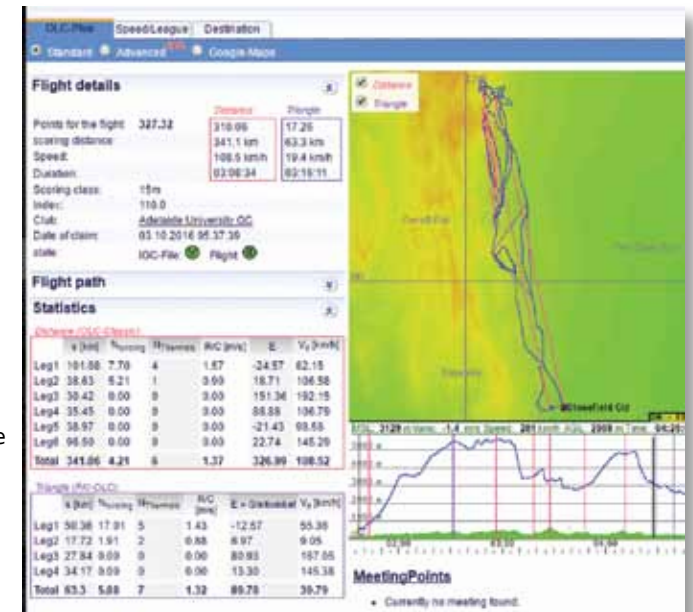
OLC-Plus | Speed/League | Destination

Standard | Advanced | Google-Maps

Flight details

Distance | Triangle

Points for the flight: 327.32 | 310.66 | 17.26

scoring distance: | 341.1 km | 63.3 km

Speed: | 108.5 km/h | 19.4 km/h

Duration: | 03:08:34 | 03:15:11

Scoring class: 15m

Index: 110.0

Club: Adelaide University GC

Date of claim: 03.10.2016 05:37:39

state: IGC-File Flight

Flight path

Statistics

Distance (OLC-Classic)

| | s [km] | %circling | #Thermals | R/C [m/s] | E | $V_s$ [km/h] |
|---|---|---|---|---|---|---|
| Leg1 | 101.58 | 7.70 | 4 | 1.57 | -24.57 | 62.15 |
| Leg2 | 38.63 | 6.21 | 1 | 0.90 | 18.71 | 106.58 |
| Leg3 | 38.42 | 0.00 | 0 | 0.00 | 151.36 | 192.15 |
| Leg4 | 35.45 | 0.00 | 0 | 0.00 | 88.88 | 106.79 |
| Leg5 | 38.97 | 0.00 | 0 | 0.00 | -21.43 | 88.55 |
| Leg6 | 98.50 | 0.00 | 0 | 0.00 | 22.74 | 145.29 |
| Total | 341.06 | 4.21 | 6 | 1.37 | 326.99 | 108.52 |

Triangle (FAI-OLC)

| | s [km] | %circling | #Thermals | R/C [m/s] | E = Distance/ | $V_s$ [km/h] |
|---|---|---|---|---|---|---|
| Leg1 | 50.36 | 17.91 | 5 | 1.43 | -12.57 | 55.36 |
| Leg2 | 17.72 | 1.91 | 2 | 0.88 | 6.97 | 9.05 |
| Leg3 | 27.84 | 0.00 | 0 | 0.00 | 80.93 | 167.05 |
| Leg4 | 34.17 | 0.00 | 0 | 0.00 | 13.30 | 145.38 |
| Total | 63.3 | 5.88 | 7 | 1.32 | 89.78 | 39.79 |

Distance
Triangle

Mossfield Gz

MSL: 3129 | 201 | 2009 | 04:29

MeetingPoints

• Currently no meeting found.